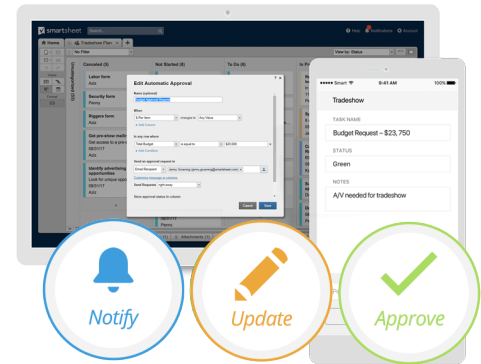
smartsheet
Home
Tradeshow Plan
No Filter
View by: Status
Help
Notifications
Account
Canceled (3)
Not Started (8)
To Do (8)
In Pr
Uncategorized (22)
Laser form
Aziz
Security form
Penny
Riggers form
Get pre-show mailing
Identify advertising opportunities
Look for unique oppo
08/01/17
Aziz
Edit Automatic Approval
Name (optional)
Budget Approval Request
When
$ Per Item
changes to
Any Value
In any row where
Total Budget
is equal to
$20,000
Send an approval request to
Email Recipient
Send Requests
right away
Cancel
Save
Penny
Attachments (1)
Smart
9:41 AM
100%
Tradeshow
TASK NAME
Budget Request – $23, 750
STATUS
Green
NOTES
A/V needed for tradeshow
Notify
Update
Approve